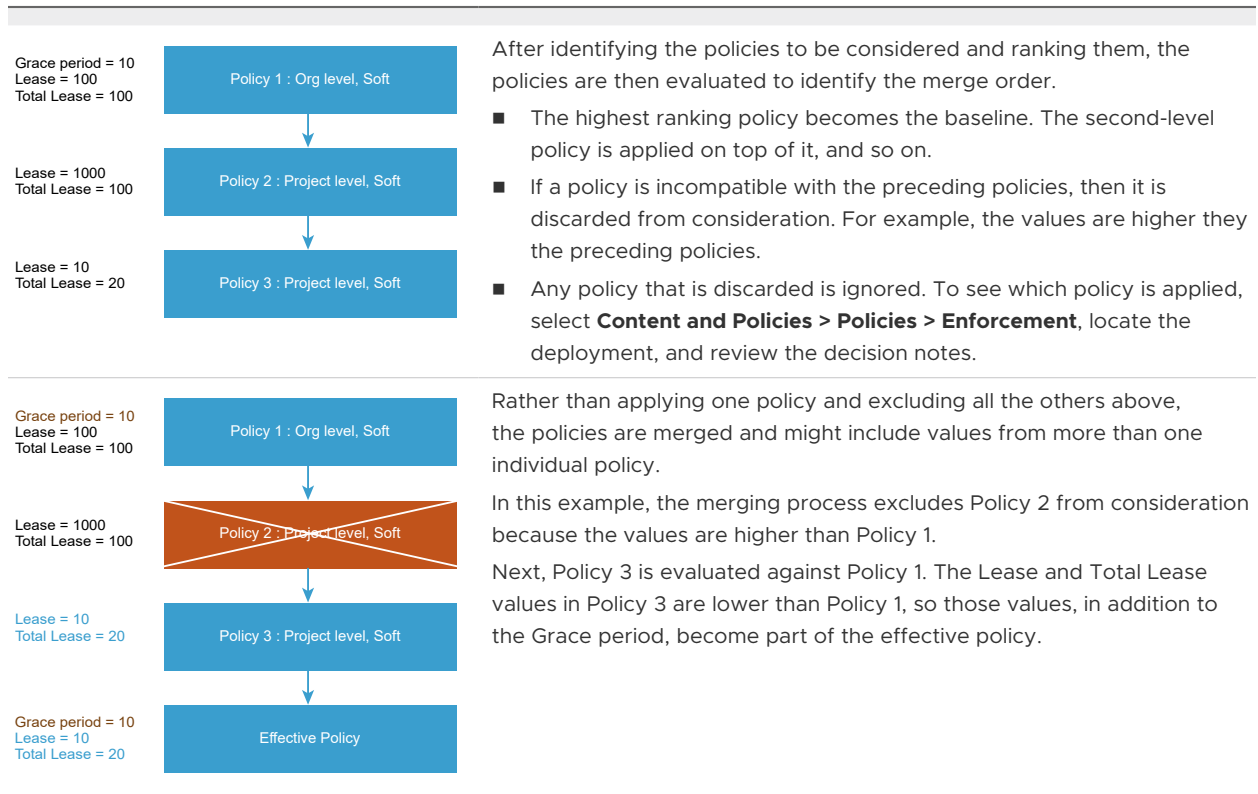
Grace period = 10
Lease = 100
Total Lease = 100

Policy 1 : Org level, Soft

Lease = 1000
Total Lease = 100

Policy 2 : Project level, Soft

Lease = 10
Total Lease = 20

Policy 3 : Project level, Soft

After identifying the policies to be considered and ranking them, the policies are then evaluated to identify the merge order.

■ The highest ranking policy becomes the baseline. The second-level policy is applied on top of it, and so on.

■ If a policy is incompatible with the preceding policies, then it is discarded from consideration. For example, the values are higher they the preceding policies.

■ Any policy that is discarded is ignored. To see which policy is applied, select **Content and Policies > Policies > Enforcement**, locate the deployment, and review the decision notes.

Grace period = 10
Lease = 100
Total Lease = 100

Policy 1 : Org level, Soft

Lease = 1000
Total Lease = 100

Policy 2 : Project level, Soft

Lease = 10
Total Lease = 20

Policy 3 : Project level, Soft

Grace period = 10
Lease = 10
Total Lease = 20

Effective Policy

Rather than applying one policy and excluding all the others above, the policies are merged and might include values from more than one individual policy.

In this example, the merging process excludes Policy 2 from consideration because the values are higher than Policy 1.

Next, Policy 3 is evaluated against Policy 1. The Lease and Total Lease values in Policy 3 are lower than Policy 1, so those values, in addition to the Grace period, become part of the effective policy.